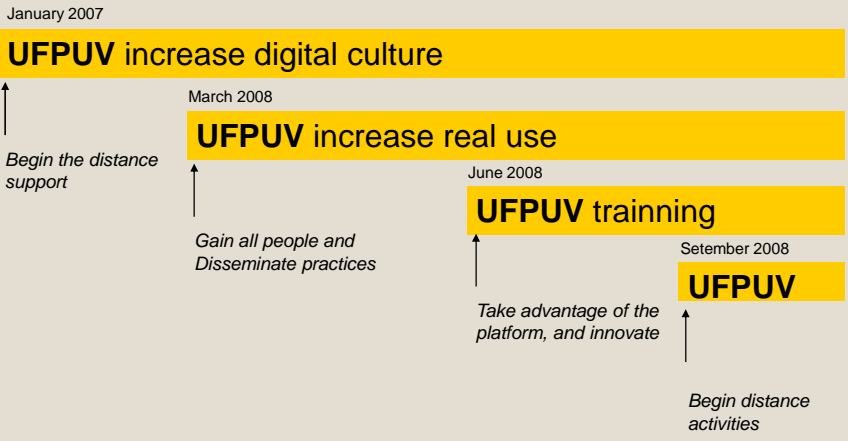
January 2007

**UFPUV** increase digital culture

Begin the distance support

March 2008

**UFPUV** increase real use

Gain all people and Disseminate practices

June 2008

**UFPUV** trainning

Take advantage of the platform, and innovate

Setember 2008

**UFPUV**

Begin distance activities